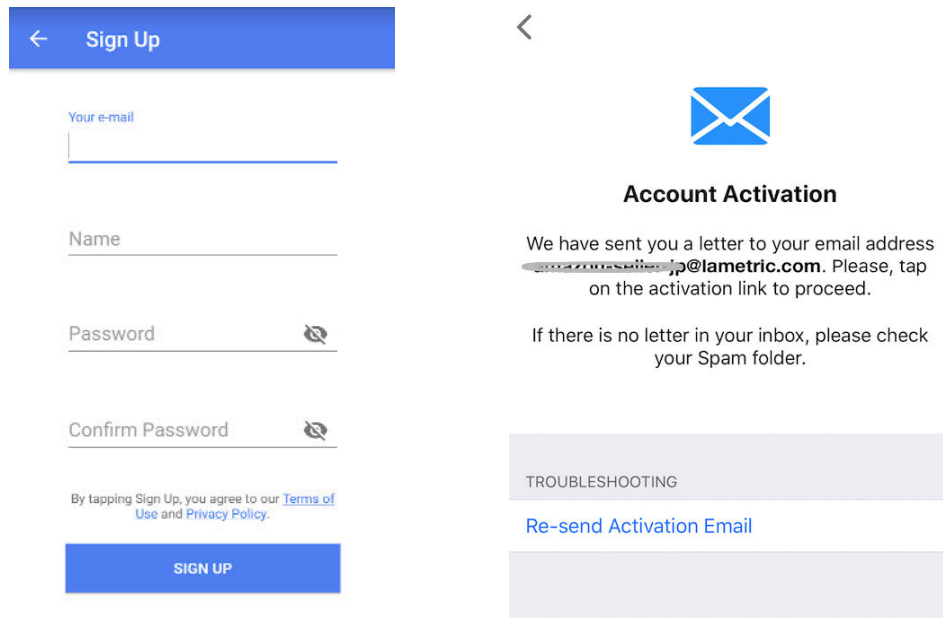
Sign Up

Your e-mail

Name

Password

Confirm Password

By tapping Sign Up, you agree to our Terms of Use and Privacy Policy.

SIGN UP

Account Activation

We have sent you a letter to your email address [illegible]p@lametric.com. Please, tap on the activation link to proceed.

If there is no letter in your inbox, please check your Spam folder.

TROUBLESHOOTING

Re-send Activation Email